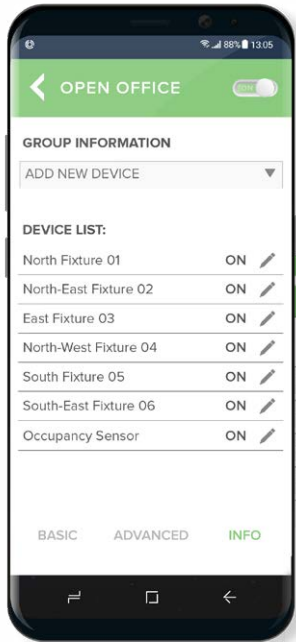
88% 13:05

OPEN OFFICE

ON

GROUP INFORMATION

ADD NEW DEVICE

DEVICE LIST:

North Fixture 01 ON

North-East Fixture 02 ON

East Fixture 03 ON

North-West Fixture 04 ON

South Fixture 05 ON

South-East Fixture 06 ON

Occupancy Sensor ON

BASIC ADVANCED INFO